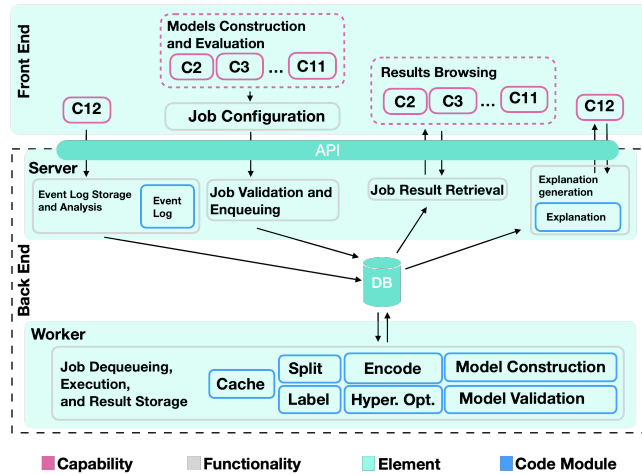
Front End

Models Construction and Evaluation

C2 C3 ... C11

Results Browsing

C2 C3 ... C11

C12

Job Configuration

C12

API

Server

Event Log Storage and Analysis

Event Log

Job Validation and Enqueuing

Job Result Retrieval

Explanation generation

Explanation

Back End

DB

Worker

Job Dequeueing, Execution, and Result Storage

Cache

Split

Label

Encode

Hyper. Opt.

Model Construction

Model Validation

Capability Functionality Element Code Module